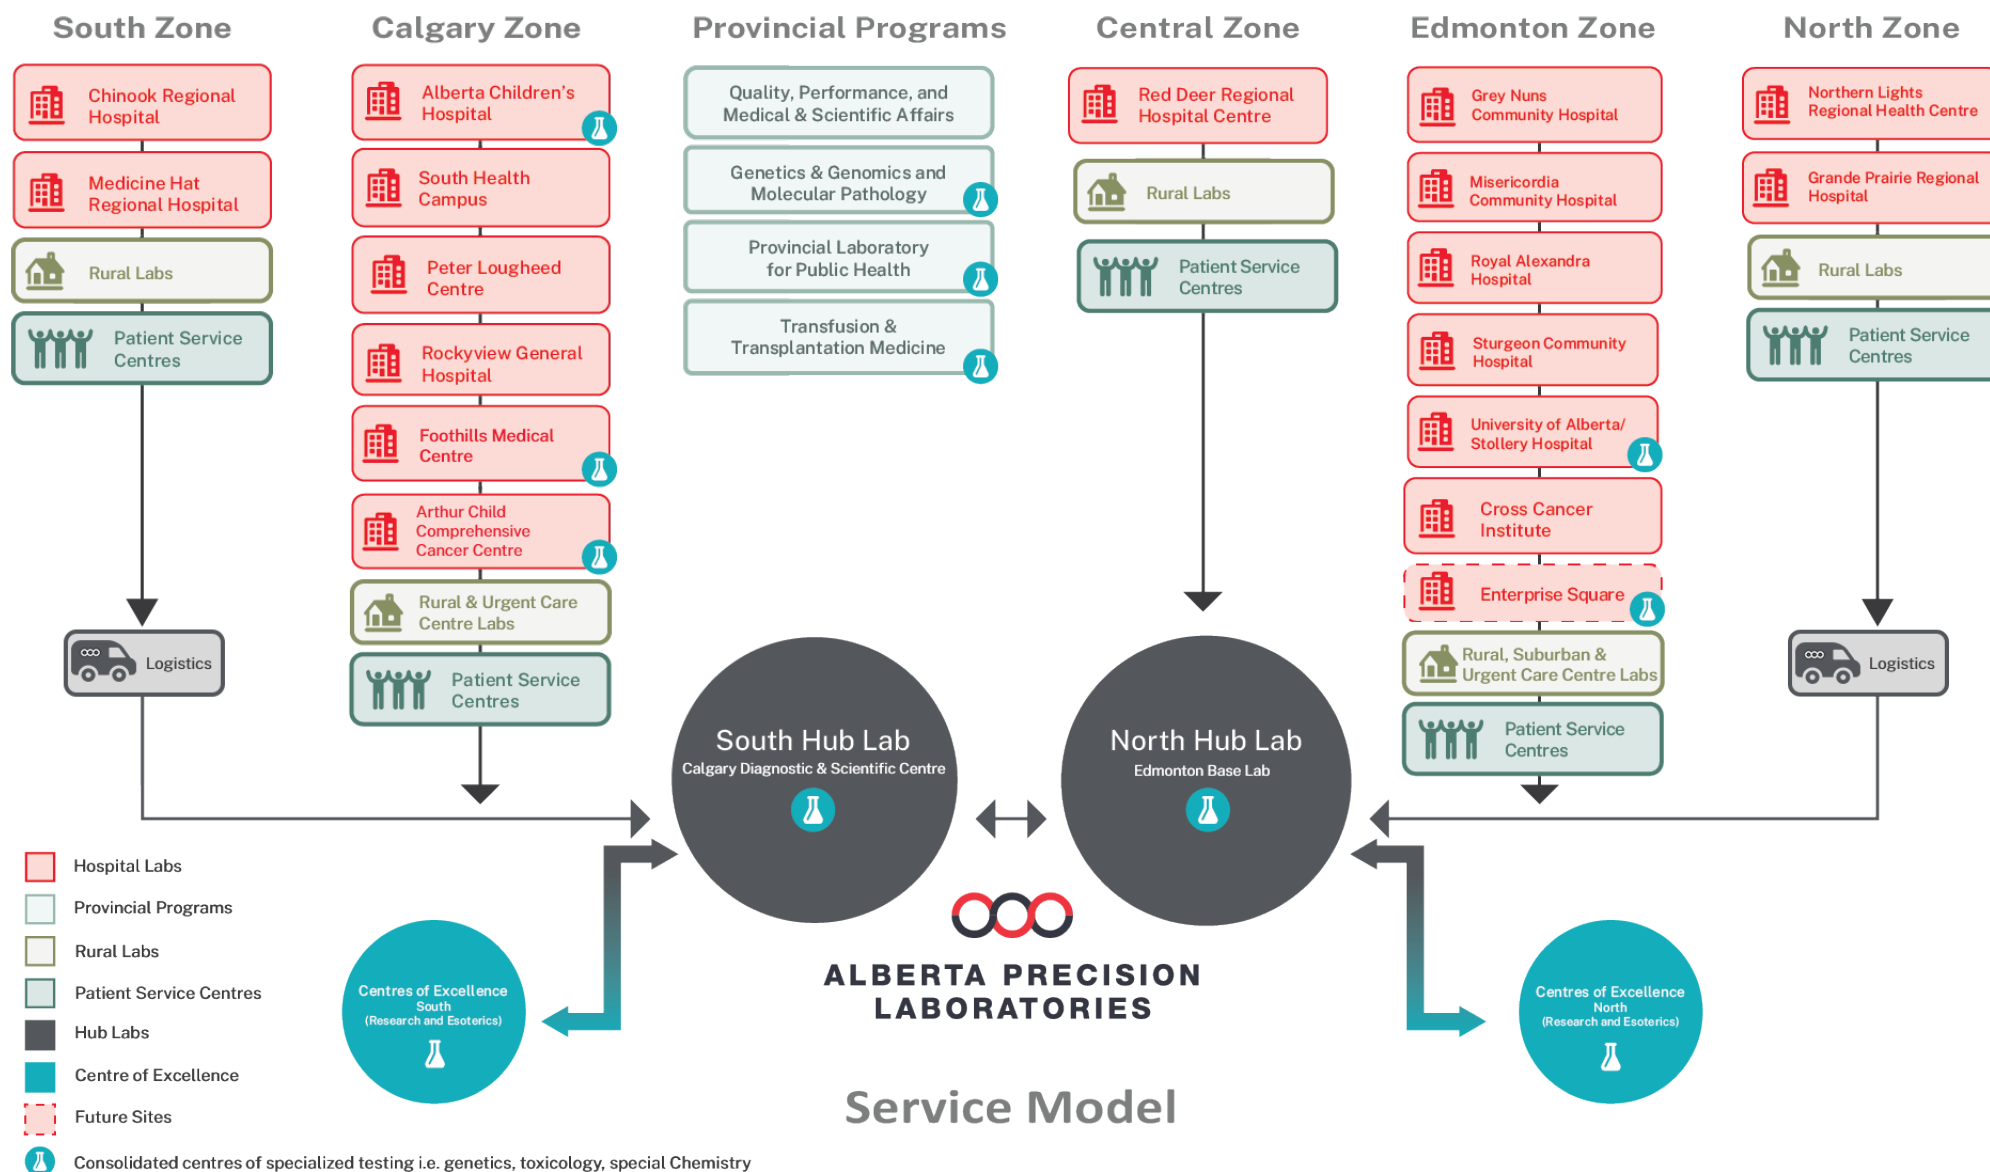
South Zone

Chinook Regional Hospital

Medicine Hat Regional Hospital

Rural Labs

Patient Service Centres

Logistics

Calgary Zone

Alberta Children's Hospital

South Health Campus

Peter Lougheed Centre

Rockyview General Hospital

Foothills Medical Centre

Arthur Child Comprehensive Cancer Centre

Rural & Urgent Care Centre Labs

Patient Service Centres

Provincial Programs

Quality, Performance, and Medical & Scientific Affairs

Genetics & Genomics and Molecular Pathology

Provincial Laboratory for Public Health

Transfusion & Transplantation Medicine

Central Zone

Red Deer Regional Hospital Centre

Rural Labs

Patient Service Centres

Edmonton Zone

Grey Nuns Community Hospital

Misericordia Community Hospital

Royal Alexandra Hospital

Sturgeon Community Hospital

University of Alberta/ Stollery Hospital

Cross Cancer Institute

Enterprise Square

Rural, Suburban & Urgent Care Centre Labs

Patient Service Centres

North Zone

Northern Lights Regional Health Centre

Grande Prairie Regional Hospital

Rural Labs

Patient Service Centres

Logistics

South Hub Lab
Calgary Diagnostic & Scientific Centre

North Hub Lab
Edmonton Base Lab

Centres of Excellence
South
(Research and Esoterics)

Centres of Excellence
North
(Research and Esoterics)

ALBERTA PRECISION LABORATORIES

Service Model

Hospital Labs
Provincial Programs
Rural Labs
Patient Service Centres
Hub Labs
Centre of Excellence
Future Sites
Consolidated centres of specialized testing i.e. genetics, toxicology, special Chemistry